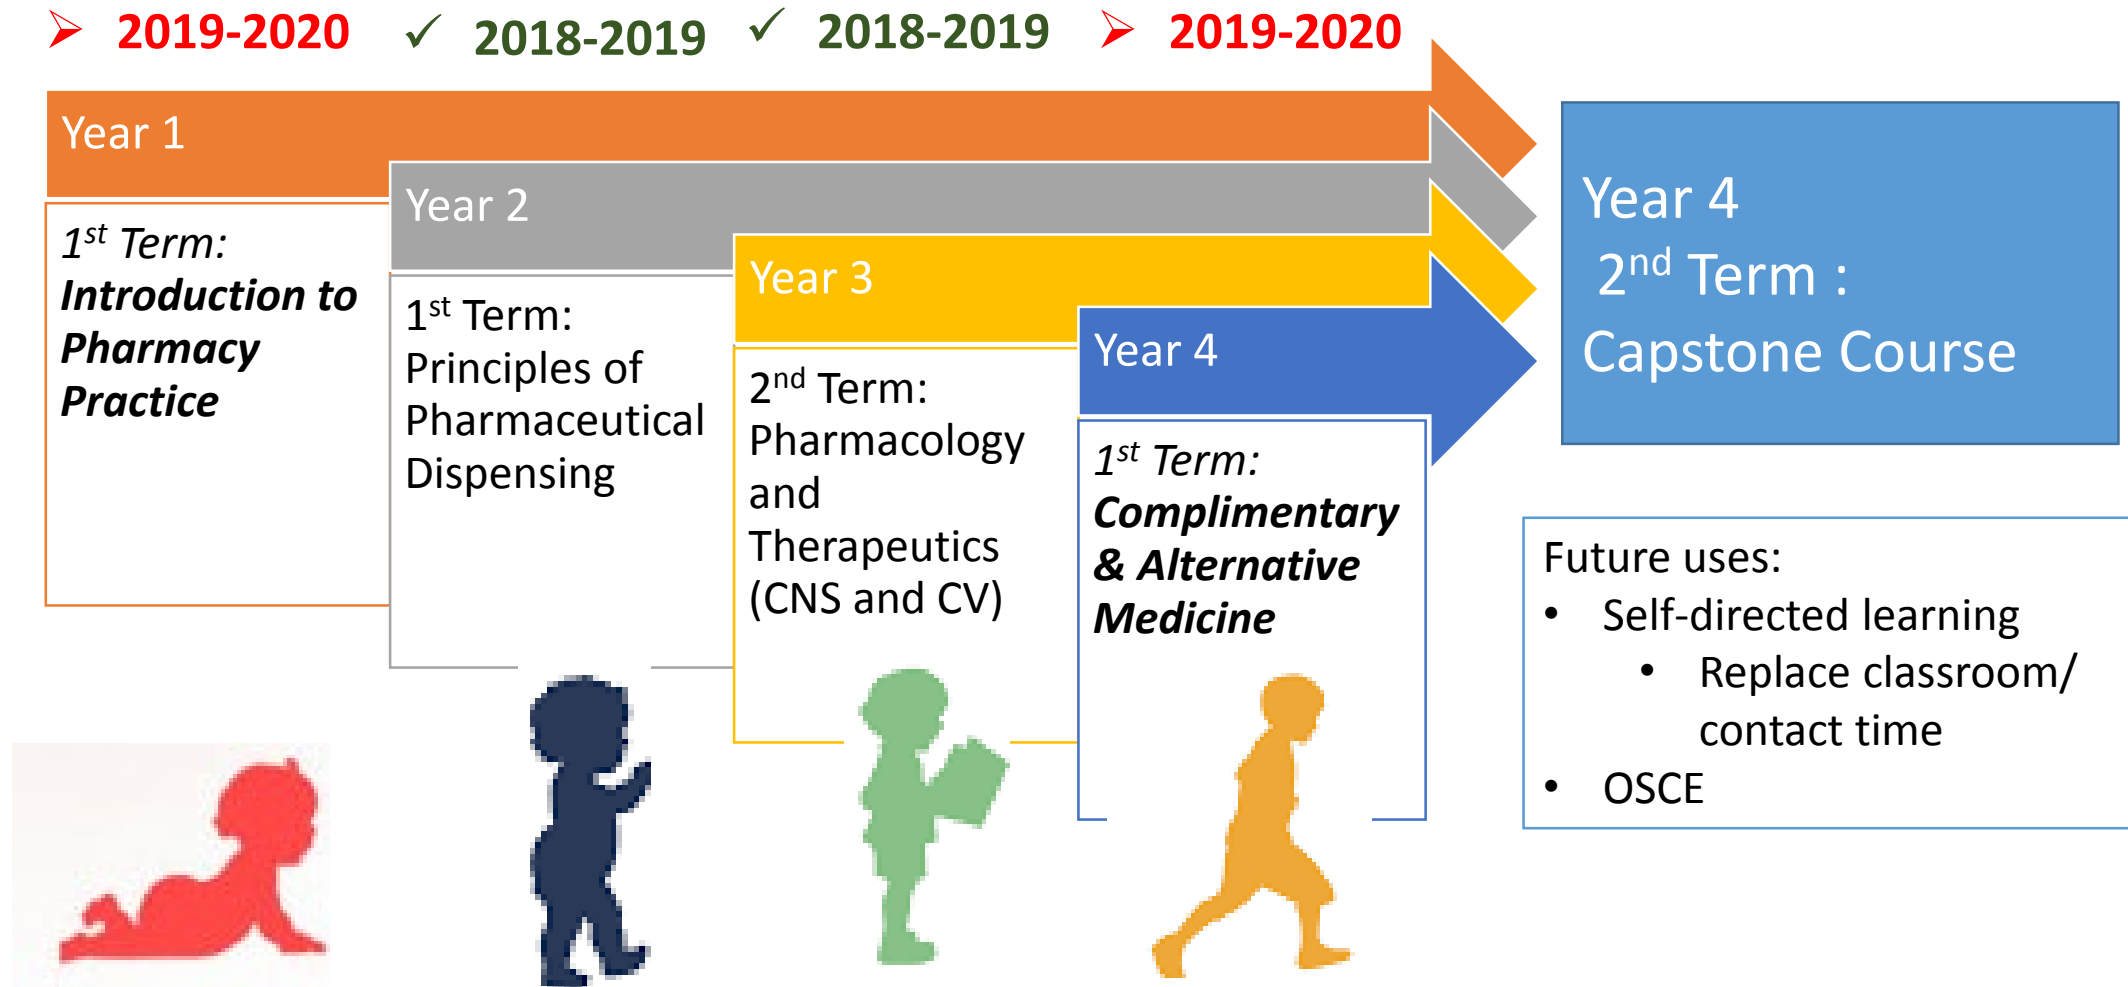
➢ 2019-2020 ✓ 2018-2019 ✓ 2018-2019 ➢ 2019-2020

Year 1

$1^{st}$ Term: **Introduction to Pharmacy Practice**

Year 2

$1^{st}$ Term: Principles of Pharmaceutical Dispensing

Year 3

$2^{nd}$ Term: Pharmacology and Therapeutics (CNS and CV)

Year 4

$1^{st}$ Term: **Complimentary & Alternative Medicine**

Year 4
$2^{nd}$ Term :
Capstone Course

Future uses:
• Self-directed learning
• Replace classroom/ contact time
• OSCE